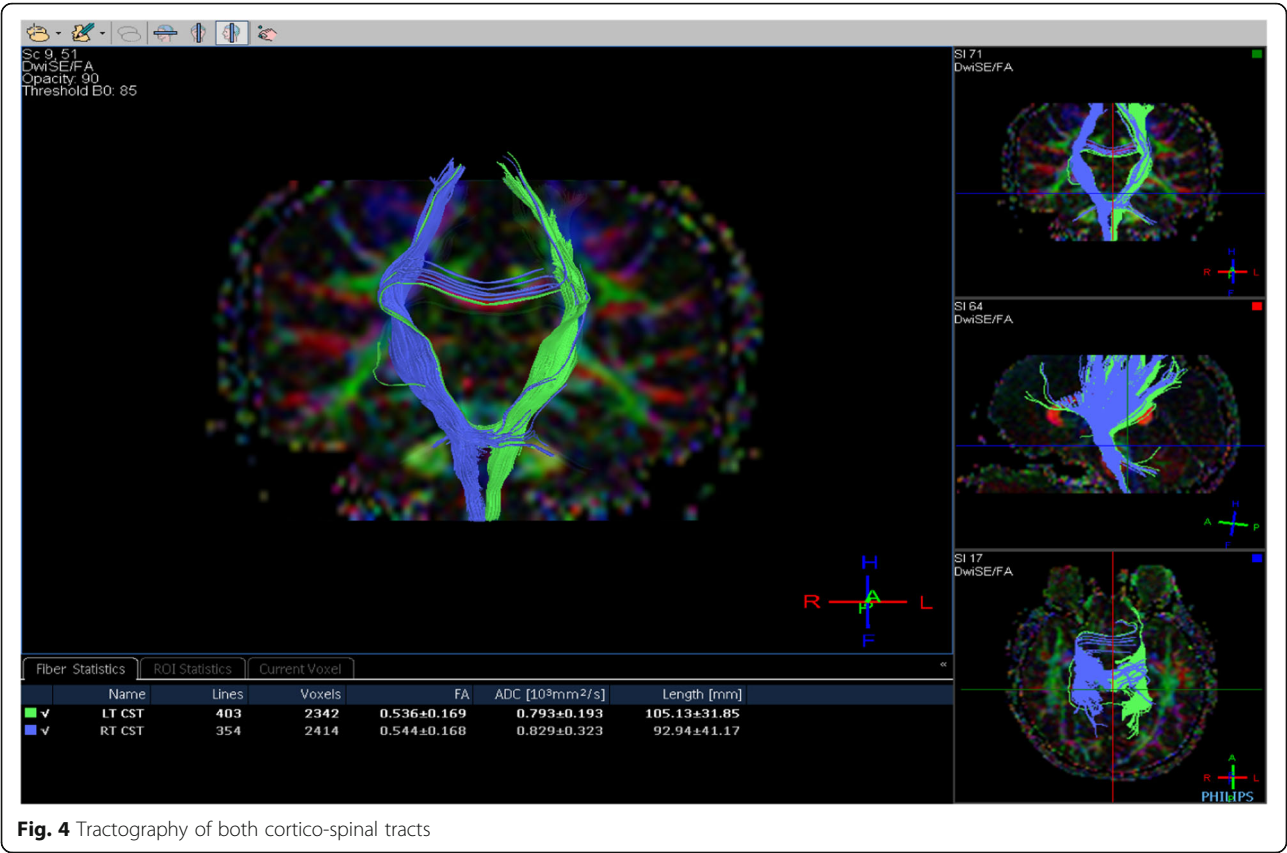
Sc 9, 51
DwiSE/FA
Opacity: 90
Threshold B0: 85

H
R A L
P
F

Sl 71
DwiSE/FA
H
R L
F

Sl 64
DwiSE/FA
H
A P
F

Sl 17
DwiSE/FA
A
R L
P

PHILIPS

Fiber Statistics | ROI Statistics | Current Voxel

| | Name | Lines | Voxels | FA | ADC [$10^3$mm$^2$/s] | Length [mm] |
|---|---|---|---|---|---|---|
| √ | LT CST | 403 | 2342 | 0.536±0.169 | 0.793±0.193 | 105.13±31.85 |
| √ | RT CST | 354 | 2414 | 0.544±0.168 | 0.829±0.323 | 92.94±41.17 |

**Fig. 4** Tractography of both cortico-spinal tracts